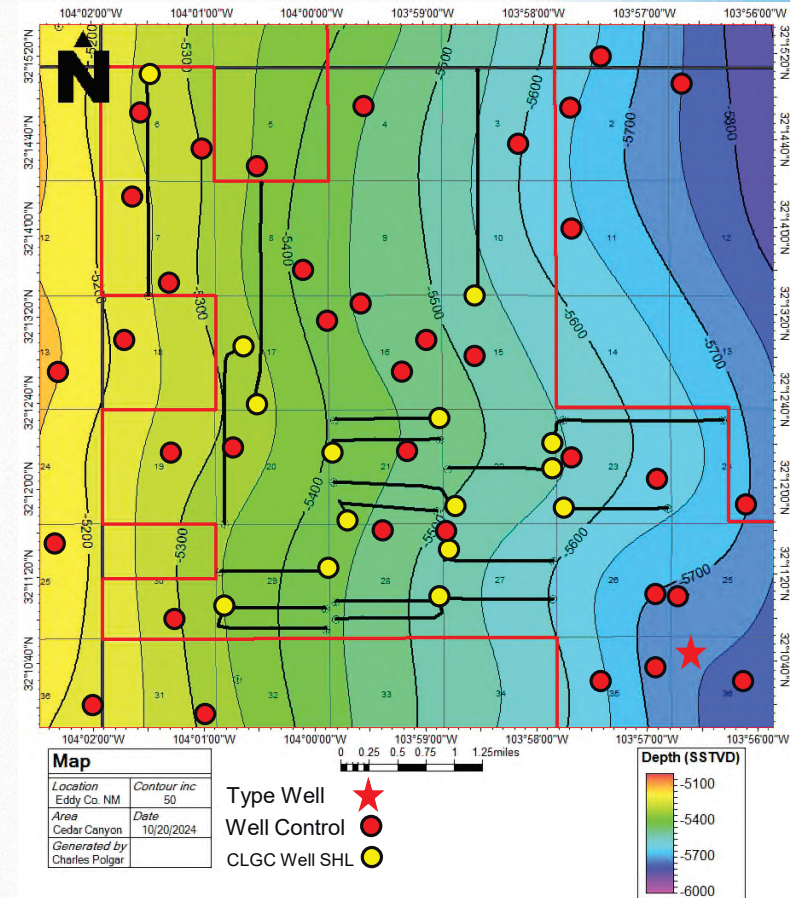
104°02'00"W 104°01'00"W 104°00'00"W 103°59'00"W 103°58'00"W 103°57'00"W 103°56'00"W

N

32°15'20"N
32°14'40"N
32°14'00"N
32°13'20"N
32°12'40"N
32°12'00"N
32°11'20"N
32°10'40"N

-5200
-5300
-5400
-5500
-5600
-5700
-5800
-5200
-5300
-5400
-5500
-5600
-5700
-5200
-5300
-5400
-5500
-5600
-5700

6 5 4 3 2 1
12 7 8 9 10 11 12
13 18 17 16 15 14 13
24 19 20 21 22 23 24
25 30 29 28 27 26 25
36 31 32 33 34 35 36

104°02'00"W 104°01'00"W 104°00'00"W 103°59'00"W 103°58'00"W 103°57'00"W 103°56'00"W

0 0.25 0.5 0.75 1 1.25miles

| Map | |
|---|---|
| Location<br>Eddy Co. NM | Contour inc<br>50 |
| Area<br>Cedar Canyon | Date<br>10/20/2024 |
| Generated by<br>Charles Polgar | |

Type Well
Well Control
CLGC Well SHL

Depth (SSTVD)
-5100
-5400
-5700
-6000